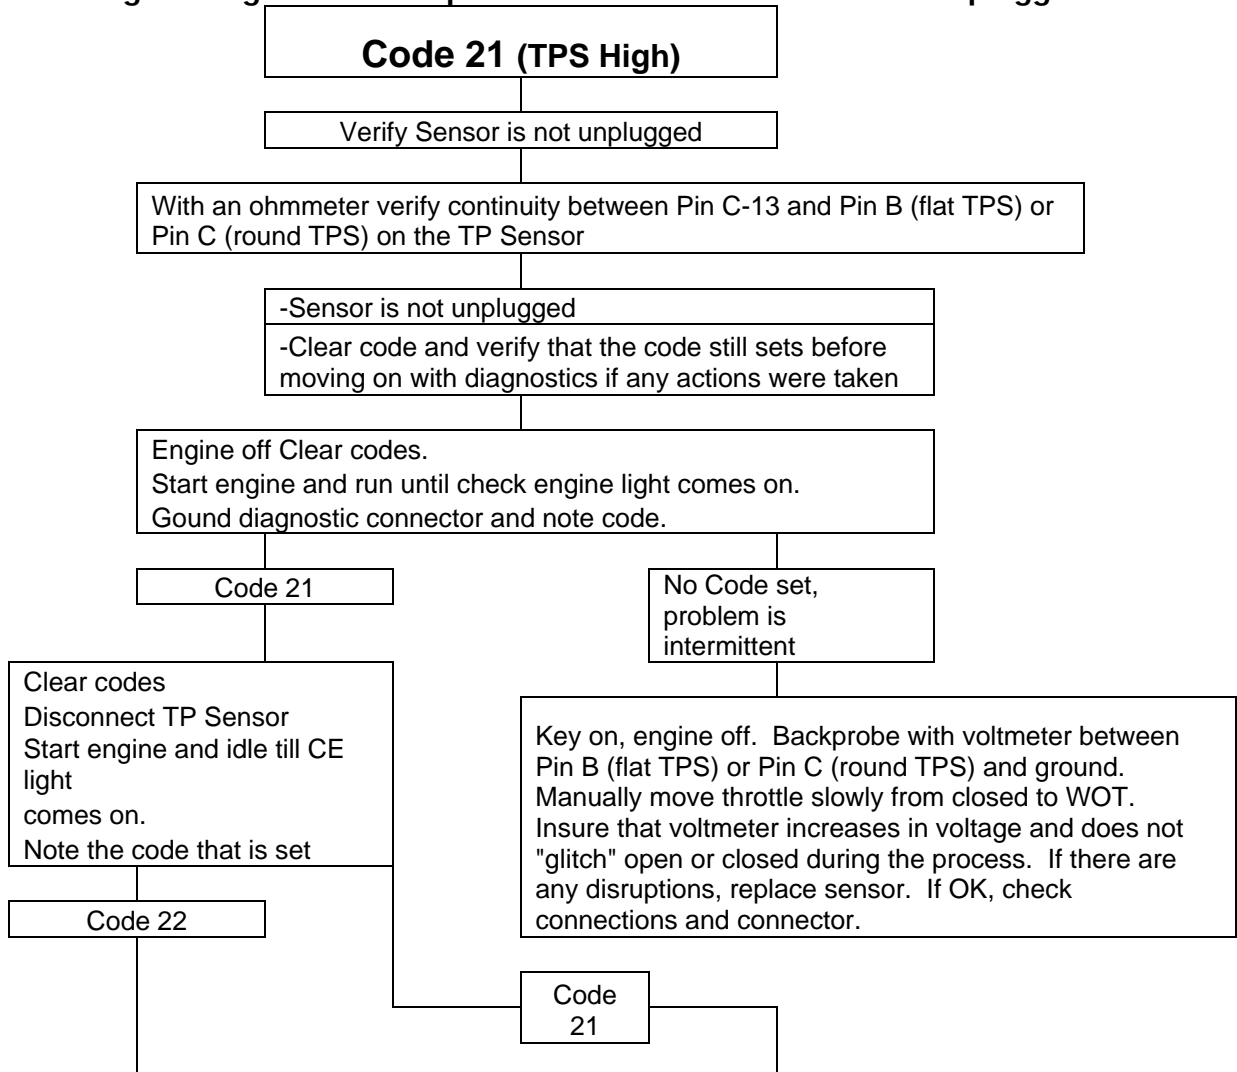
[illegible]

Code 21 (TPS High)

Verify Sensor is not unplugged

With an ohmmeter verify continuity between Pin C-13 and Pin B (flat TPS) or Pin C (round TPS) on the TP Sensor

-Sensor is not unplugged

-Clear code and verify that the code still sets before moving on with diagnostics if any actions were taken

Engine off Clear codes.
Start engine and run until check engine light comes on.
Gound diagnostic connector and note code.

Code 21

No Code set, problem is intermittent

Clear codes
Disconnect TP Sensor
Start engine and idle till CE light
comes on.
Note the code that is set

Key on, engine off. Backprobe with voltmeter between Pin B (flat TPS) or Pin C (round TPS) and ground. Manually move throttle slowly from closed to WOT. Insure that voltmeter increases in voltage and does not "glitch" open or closed during the process. If there are any disruptions, replace sensor. If OK, check connections and connector.

Code 22

Code 21